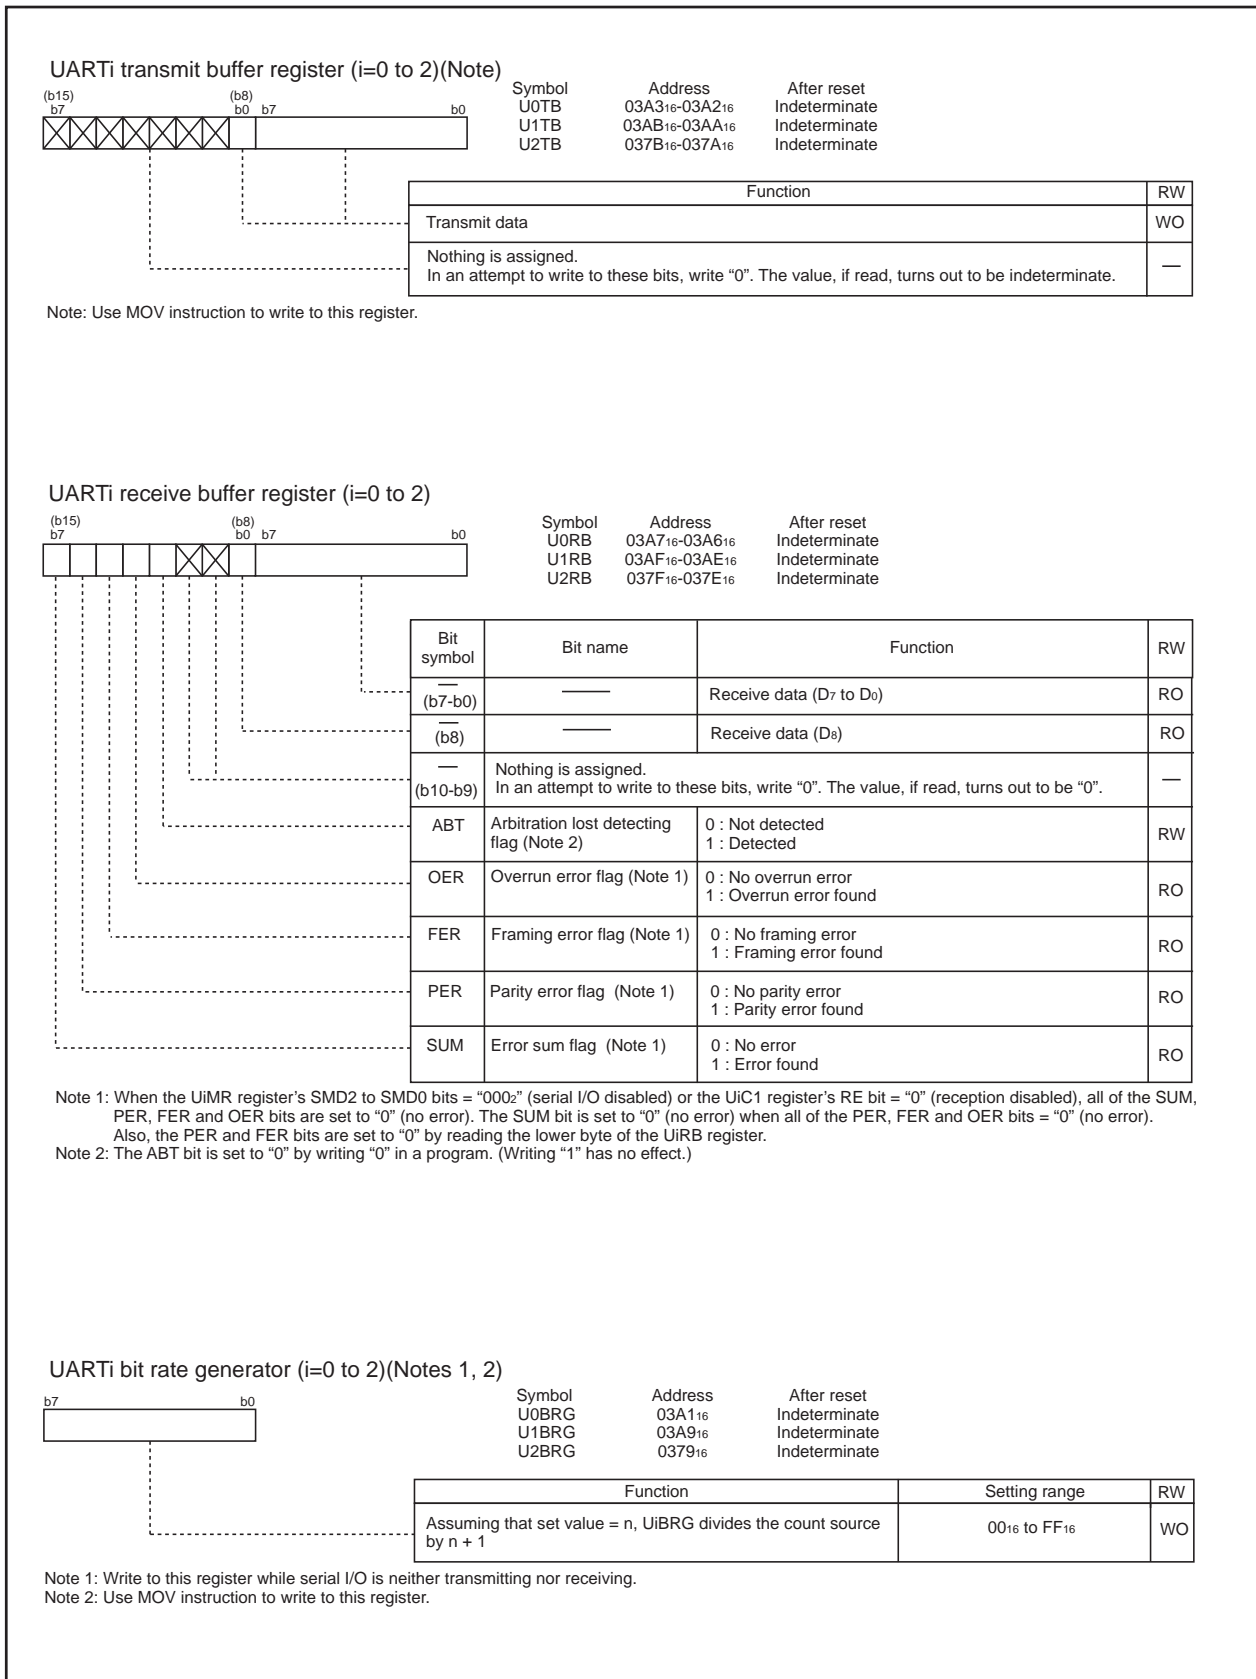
UARTi transmit buffer register (i=0 to 2)(Note)

(b15) b7 (b8) b0 b7 b0

| Symbol | Address | After reset |
|---|---|---|
| U0TB | $03A3_{16}$-$03A2_{16}$ | Indeterminate |
| U1TB | $03AB_{16}$-$03AA_{16}$ | Indeterminate |
| U2TB | $037B_{16}$-$037A_{16}$ | Indeterminate |

| Function | RW |
|---|---|
| Transmit data | WO |
| Nothing is assigned. In an attempt to write to these bits, write “0”. The value, if read, turns out to be indeterminate. | — |

Note: Use MOV instruction to write to this register.

UARTi receive buffer register (i=0 to 2)

(b15) b7 (b8) b0 b7 b0

| Symbol | Address | After reset |
|---|---|---|
| U0RB | $03A7_{16}$-$03A6_{16}$ | Indeterminate |
| U1RB | $03AF_{16}$-$03AE_{16}$ | Indeterminate |
| U2RB | $037F_{16}$-$037E_{16}$ | Indeterminate |

| Bit symbol | Bit name | Function | RW |
|---|---|---|---|
| — (b7-b0) | —— | Receive data ($D_7$ to $D_0$) | RO |
| — (b8) | —— | Receive data ($D_8$) | RO |
| — (b10-b9) | Nothing is assigned. In an attempt to write to these bits, write “0”. The value, if read, turns out to be “0”. | | — |
| ABT | Arbitration lost detecting flag (Note 2) | 0 : Not detected 1 : Detected | RW |
| OER | Overrun error flag (Note 1) | 0 : No overrun error 1 : Overrun error found | RO |
| FER | Framing error flag (Note 1) | 0 : No framing error 1 : Framing error found | RO |
| PER | Parity error flag (Note 1) | 0 : No parity error 1 : Parity error found | RO |
| SUM | Error sum flag (Note 1) | 0 : No error 1 : Error found | RO |

Note 1: When the UiMR register’s SMD2 to SMD0 bits = “$000_2$” (serial I/O disabled) or the UiC1 register’s RE bit = “0” (reception disabled), all of the SUM, PER, FER and OER bits are set to “0” (no error). The SUM bit is set to “0” (no error) when all of the PER, FER and OER bits = “0” (no error). Also, the PER and FER bits are set to “0” by reading the lower byte of the UiRB register.
Note 2: The ABT bit is set to “0” by writing “0” in a program. (Writing “1” has no effect.)

UARTi bit rate generator (i=0 to 2)(Notes 1, 2)

b7 b0

| Symbol | Address | After reset |
|---|---|---|
| U0BRG | $03A1_{16}$ | Indeterminate |
| U1BRG | $03A9_{16}$ | Indeterminate |
| U2BRG | $0379_{16}$ | Indeterminate |

| Function | Setting range | RW |
|---|---|---|
| Assuming that set value = n, UiBRG divides the count source by n + 1 | $00_{16}$ to $FF_{16}$ | WO |

Note 1: Write to this register while serial I/O is neither transmitting nor receiving.
Note 2: Use MOV instruction to write to this register.